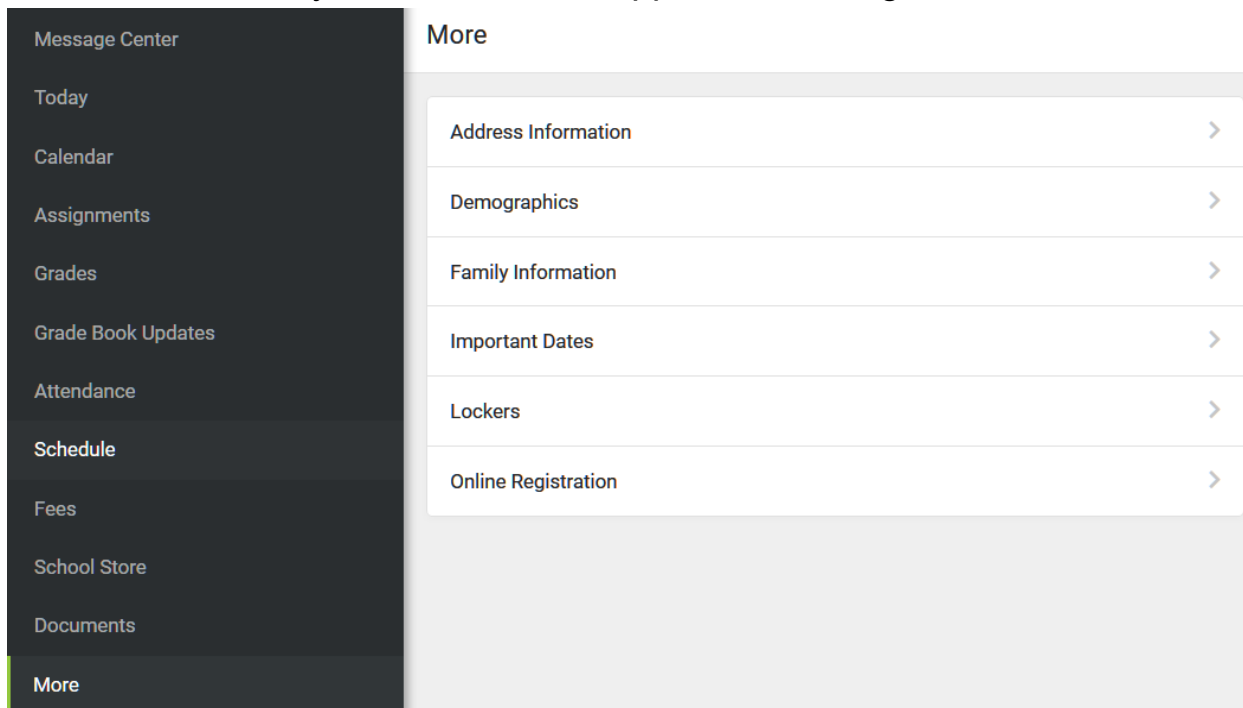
Message Center
Today
Calendar
Assignments
Grades
Grade Book Updates
Attendance
Schedule
Fees
School Store
Documents
More

More

Address Information
Demographics
Family Information
Important Dates
Lockers
Online Registration